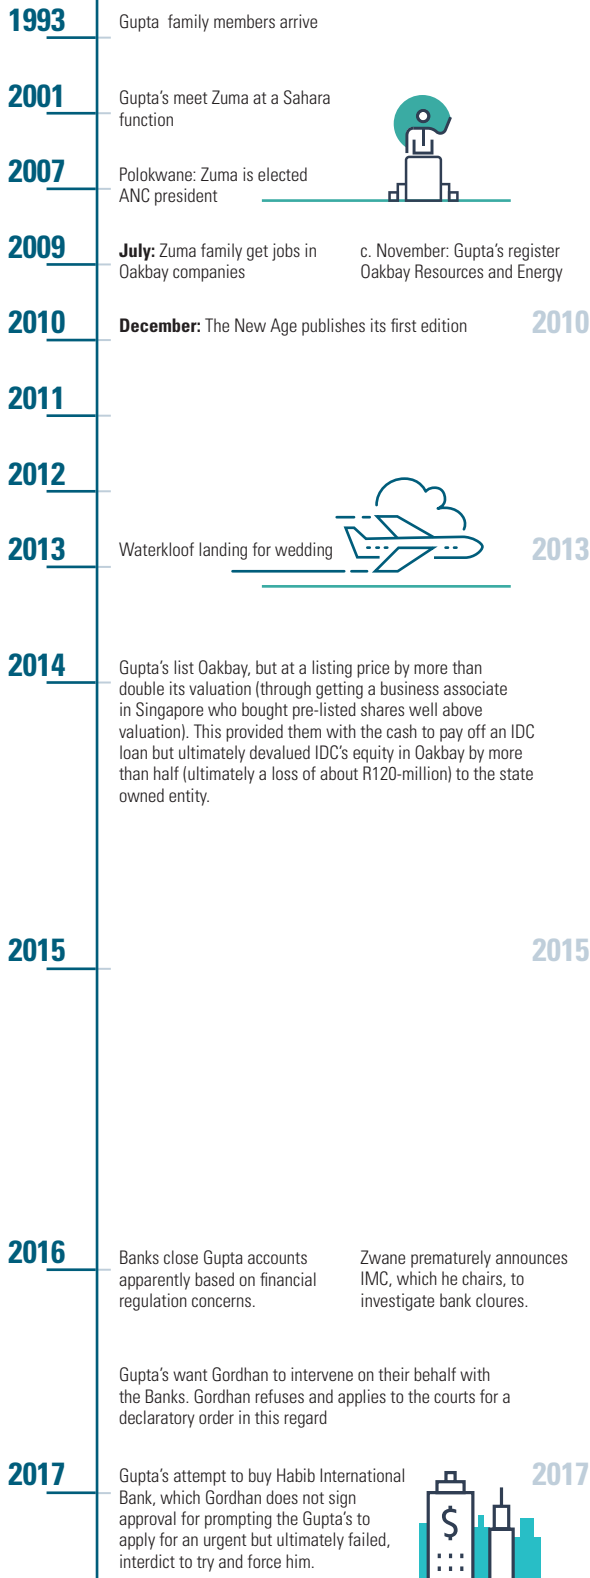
1993
Gupta family members arrive

2001
Gupta's meet Zuma at a Sahara function

2007
Polokwane: Zuma is elected ANC president

2009
**July:** Zuma family get jobs in Oakbay companies

c. November: Gupta's register Oakbay Resources and Energy

2010
**December:** The New Age publishes its first edition

2010

2011

2012

2013
Waterkloof landing for wedding

2013

2014
Gupta's list Oakbay, but at a listing price by more than double its valuation (through getting a business associate in Singapore who bought pre-listed shares well above valuation). This provided them with the cash to pay off an IDC loan but ultimately devalued IDC's equity in Oakbay by more than half (ultimately a loss of about R120-million) to the state owned entity.

2015

2015

2016
Banks close Gupta accounts apparently based on financial regulation concerns.

Zwane prematurely announces IMC, which he chairs, to investigate bank cloures.

Gupta's want Gordhan to intervene on their behalf with the Banks. Gordhan refuses and applies to the courts for a declaratory order in this regard

2017
Gupta's attempt to buy Habib International Bank, which Gordhan does not sign approval for prompting the Gupta's to apply for an urgent but ultimately failed, interdict to try and force him.

2017

$